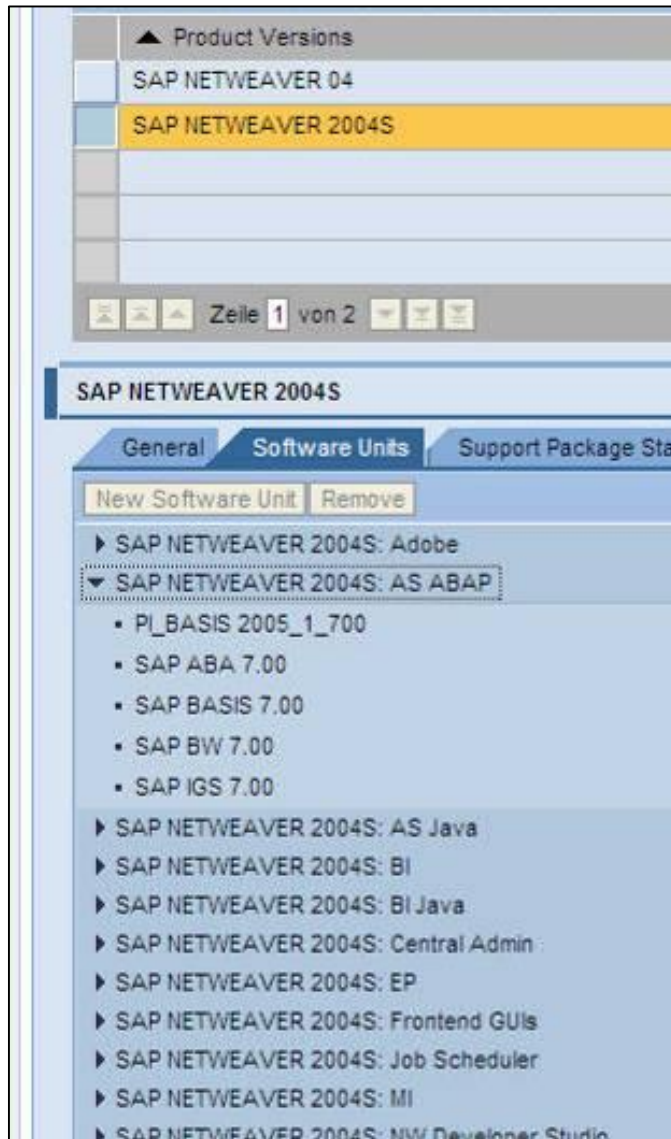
▲ Product Versions

SAP NETWEAVER 04

SAP NETWEAVER 2004S

Zeile 1 von 2

SAP NETWEAVER 2004S

General | Software Units | Support Package Sta

New Software Unit | Remove

▶ SAP NETWEAVER 2004S: Adobe
▼ SAP NETWEAVER 2004S: AS ABAP
• PI_BASIS 2005_1_700
• SAP ABA 7.00
• SAP BASIS 7.00
• SAP BW 7.00
• SAP IGS 7.00
▶ SAP NETWEAVER 2004S: AS Java
▶ SAP NETWEAVER 2004S: BI
▶ SAP NETWEAVER 2004S: BI Java
▶ SAP NETWEAVER 2004S: Central Admin
▶ SAP NETWEAVER 2004S: EP
▶ SAP NETWEAVER 2004S: Frontend GUIs
▶ SAP NETWEAVER 2004S: Job Scheduler
▶ SAP NETWEAVER 2004S: MI
▶ SAP NETWEAVER 2004S: NW Developer Studio